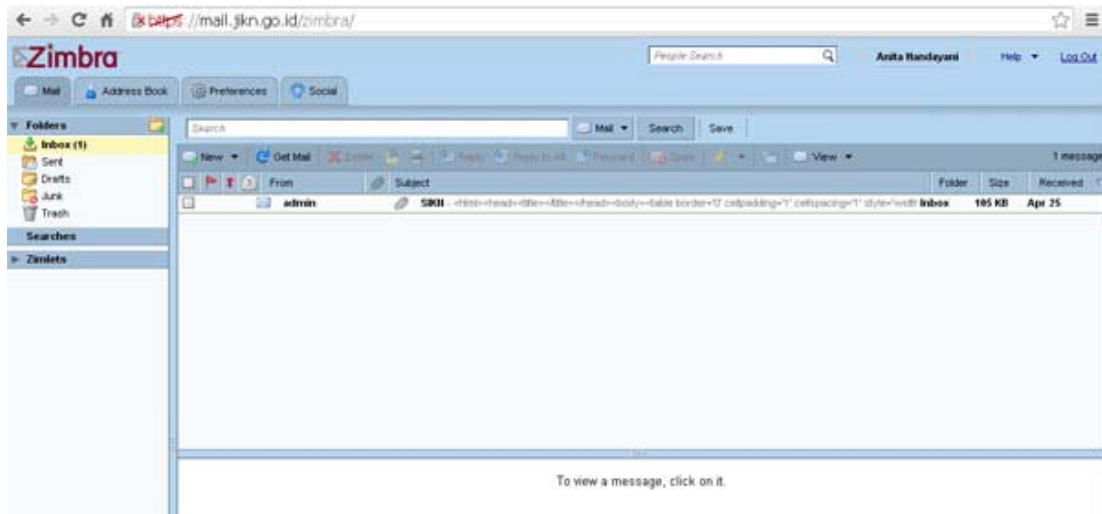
https://mail.jkn.go.id/zimbra/

Zimbra

People Search

Anita Handayani

Help ▾

Log Out

Mail

Address Book

Preferences

Social

Folders

Inbox (1)

Sent

Drafts

Junk

Trash

Searches

Zimlets

Search

Mail ▾

Search

Save

New ▾

Get Mail

Delete

Reply

Reply to All

Forward

Spam

View ▾

1 message

From

Subject

Folder

Size

Received

admin

SIKH - <html><head><title></title></head><body><table border='0' cellpadding='1' cellspacing='1' style='width

Inbox

105 KB

Apr 25

To view a message, click on it.